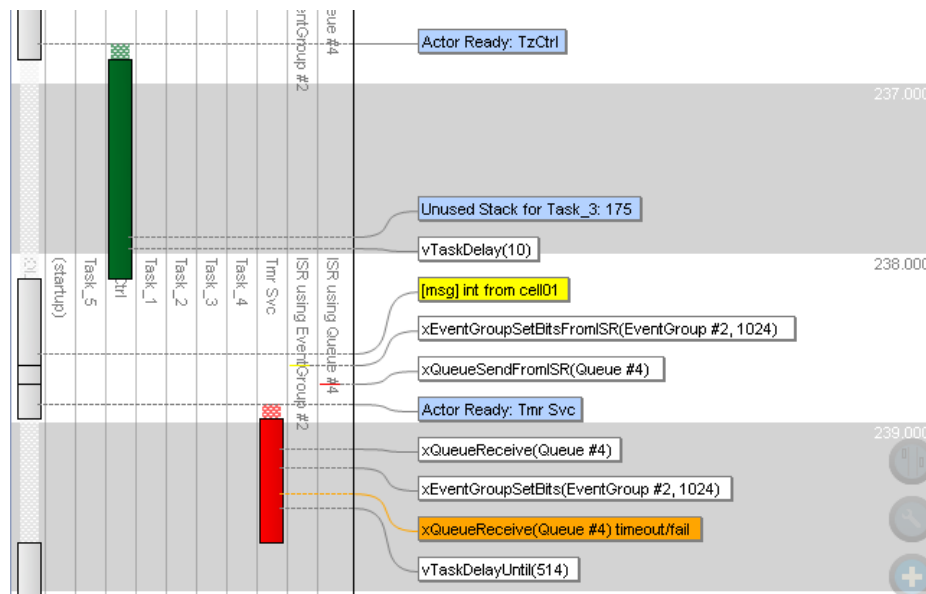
entGroup #2
ueue #4
Actor Ready: TzCtrl
237.000
Unused Stack for Task_3: 175
vTaskDelay(10)
238.000
(startup)
Task_5
Ctrl
Task_1
Task_2
Task_3
Task_4
Tmr Svc
ISR using EventGroup #2
ISR using Queue #4
[msg] int from cell01
xEventGroupSetBitsFromISR(EventGroup #2, 1024)
xQueueSendFromISR(Queue #4)
Actor Ready: Tmr Svc
239.000
xQueueReceive(Queue #4)
xEventGroupSetBits(EventGroup #2, 1024)
xQueueReceive(Queue #4) timeout/fail
vTaskDelayUntil(514)